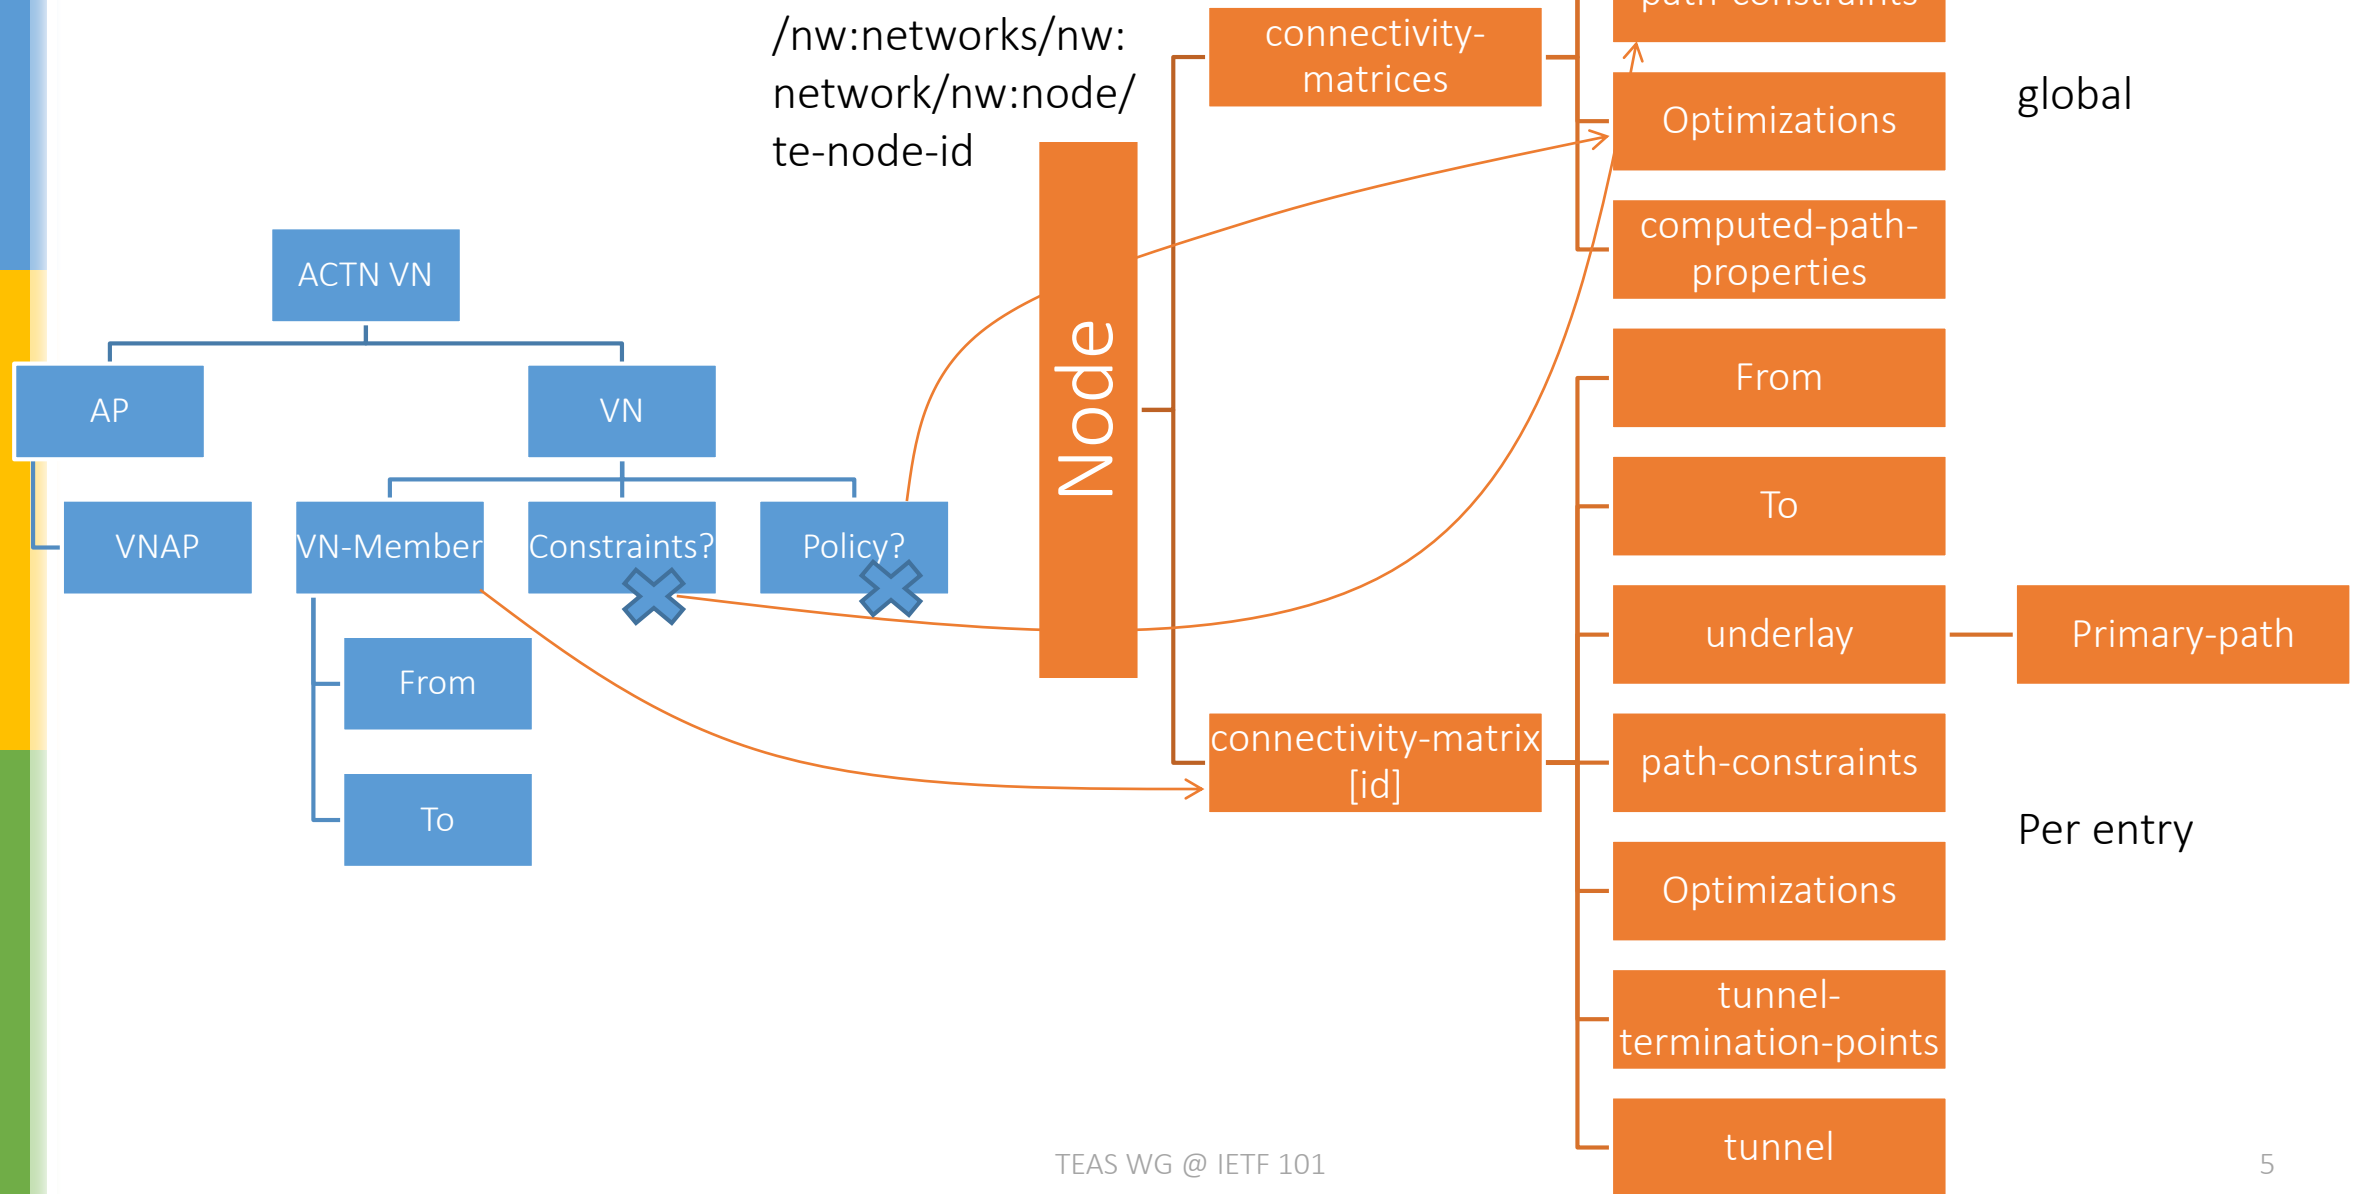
/nw:networks/nw:network/nw:node/te-node-id

ACTN VN

AP

VN

VNAP

VN-Member

Constraints?

Policy?

From

To

Node

connectivity-matrices

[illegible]

Optimizations

computed-path-properties

global

From

To

underlay

Primary-path

connectivity-matrix [id]

path-constraints

Per entry

Optimizations

tunnel-termination-points

tunnel

TEAS WG @ IETF 101

5